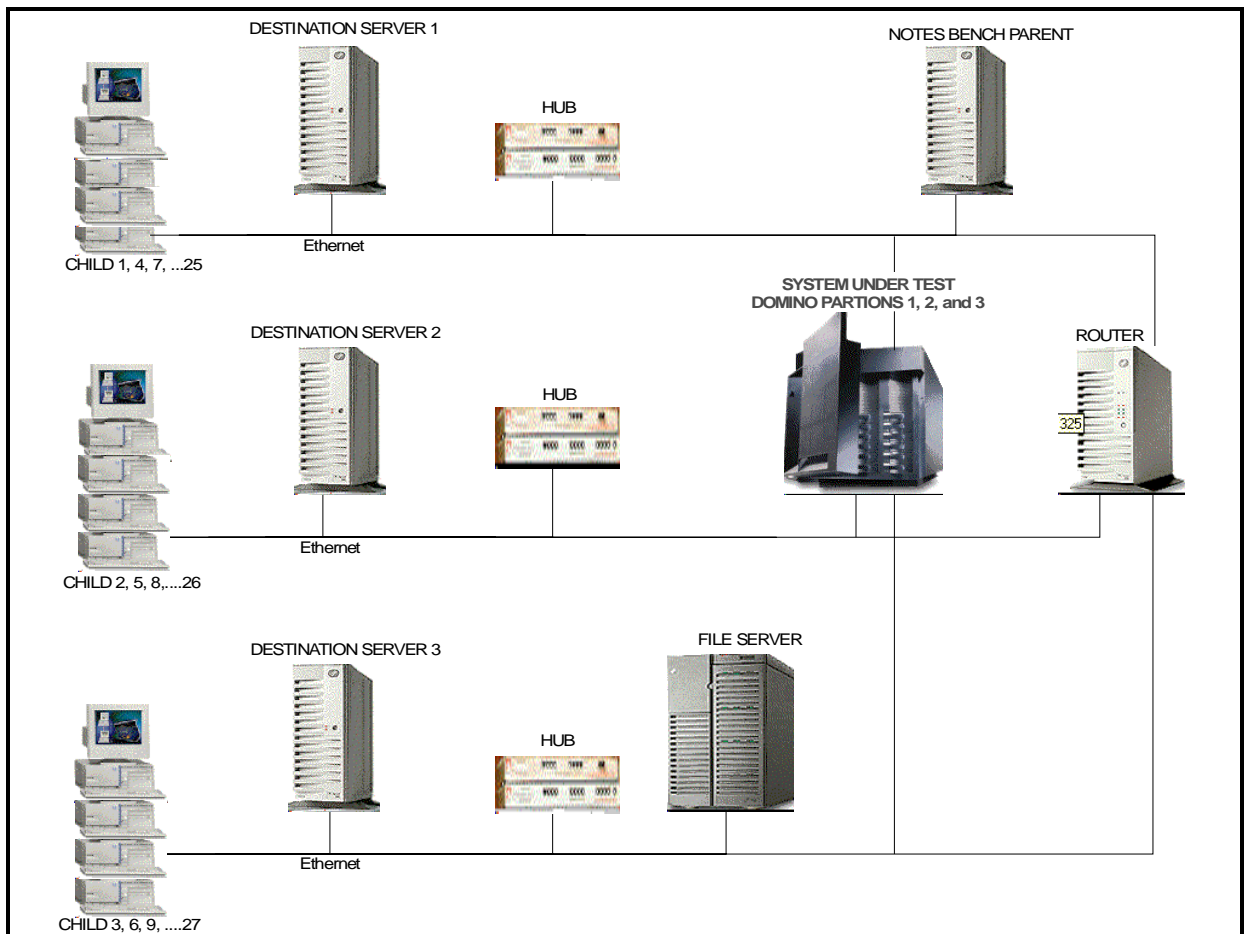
DESTINATION SERVER 1

NOTES BENCH PARENT

HUB

Ethernet

CHILD 1, 4, 7, ...25

SYSTEM UNDER TEST
DOMINO PARTIONS 1, 2, and 3

DESTINATION SERVER 2

ROUTER

HUB

325

Ethernet

CHILD 2, 5, 8,....26

FILE SERVER

DESTINATION SERVER 3

HUB

Ethernet

CHILD 3, 6, 9, ....27